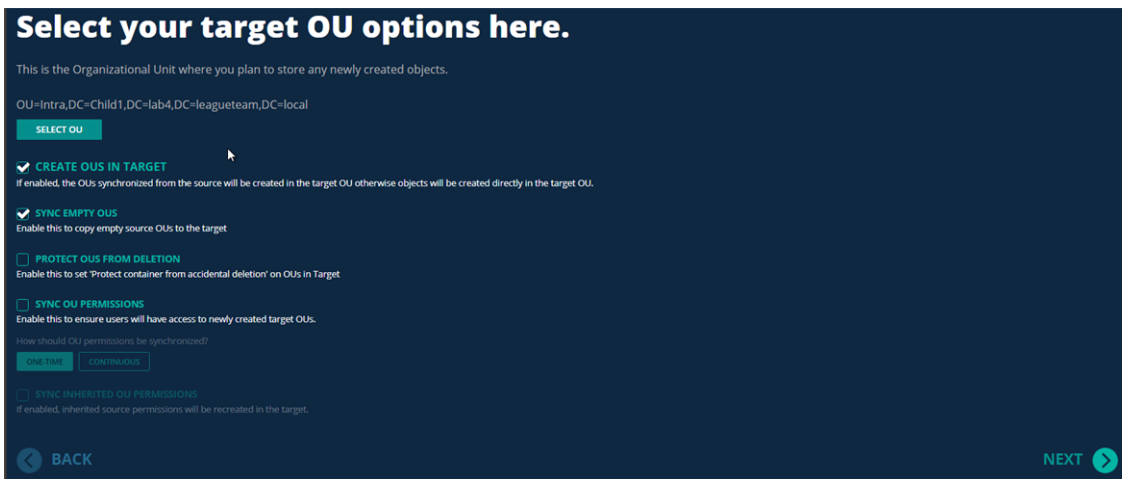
Select your target OU options here.

This is the Organizational Unit where you plan to store any newly created objects.

OU=Intra,DC=Child1,DC=lab4,DC=leagueteam,DC=local

SELECT OU

CREATE OUS IN TARGET
If enabled, the OUs synchronized from the source will be created in the target OU otherwise objects will be created directly in the target OU.

SYNC EMPTY OUS
Enable this to copy empty source OUs to the target

PROTECT OUS FROM DELETION
Enable this to set 'Protect container from accidental deletion' on OUs in Target

SYNC OU PERMISSIONS
Enable this to ensure users will have access to newly created target OUs.

How should OU permissions be synchronized?

ONE-TIME CONTINUOUS

SYNC INHERITED OU PERMISSIONS
If enabled, inherited source permissions will be recreated in the target.

BACK

NEXT